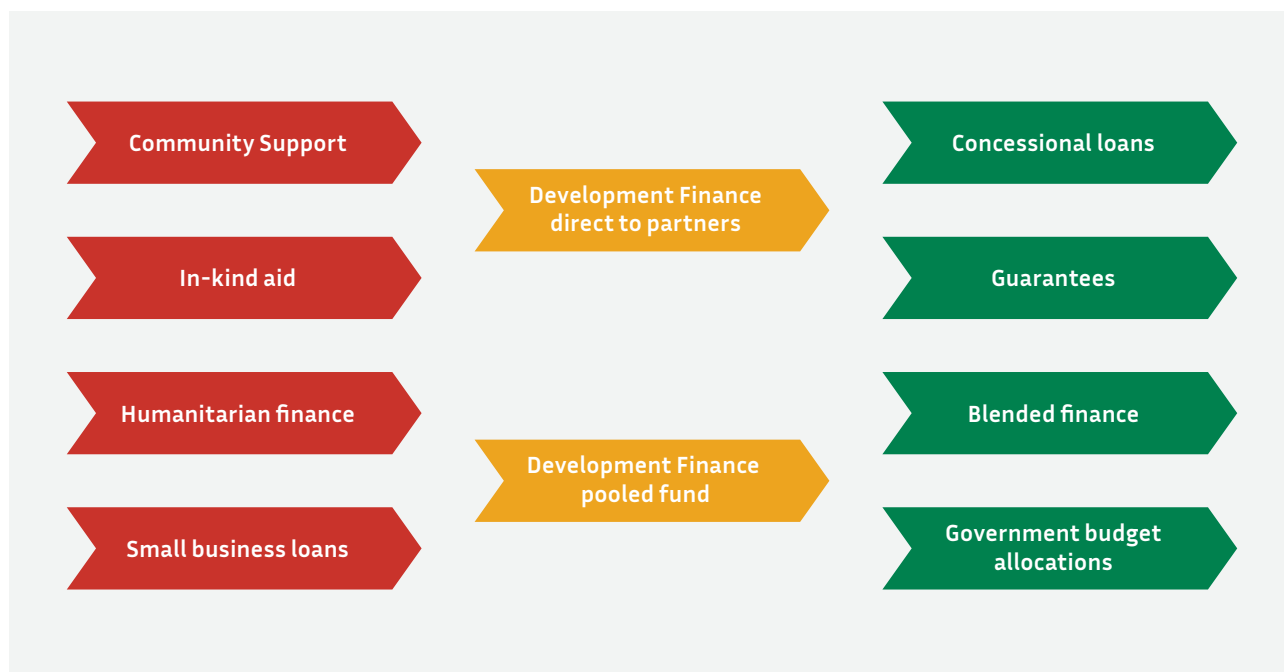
Community Support

In-kind aid

Humanitarian finance

Small business loans

Development Finance direct to partners

Development Finance pooled fund

Concessional loans

Guarantees

Blended finance

Government budget allocations